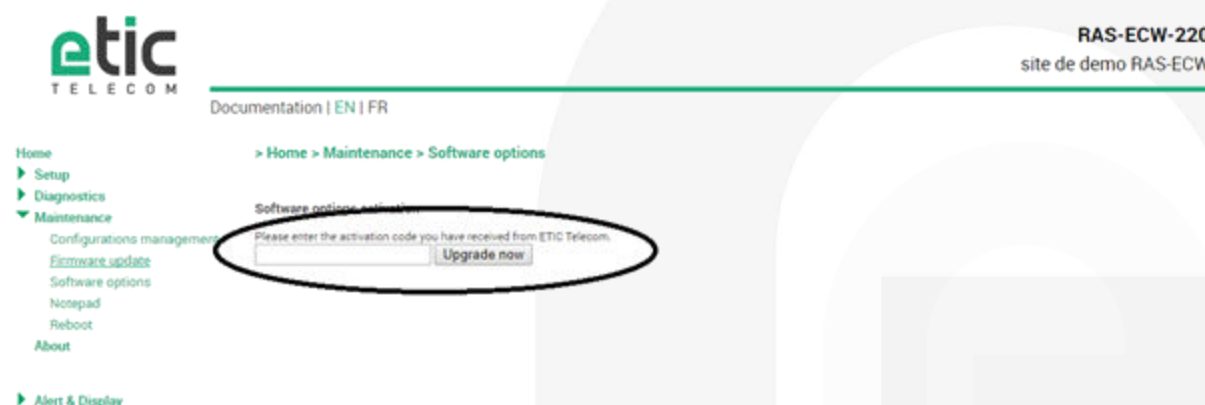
etic
TELECOM

RAS-ECW-220
site de demo RAS-ECW

Documentation | EN | FR

Home
Setup
Diagnostics
Maintenance
Configurations management
Firmware update
Software options
Notepad
Reboot
About

Alert & Display

> Home > Maintenance > Software options

Software options activation

Please enter the activation code you have received from ETIC Telecom.

Upgrade now